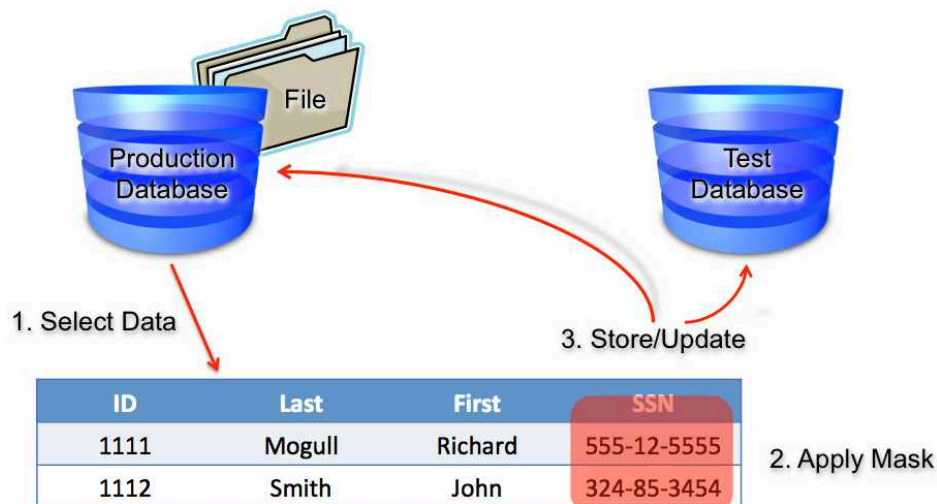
File

Production Database

Test Database

1. Select Data

3. Store/Update

| ID | Last | First | SSN |
|---|---|---|---|
| 1111 | Mogull | Richard | 555-12-5555 |
| 1112 | Smith | John | 324-85-3454 |

2. Apply Mask